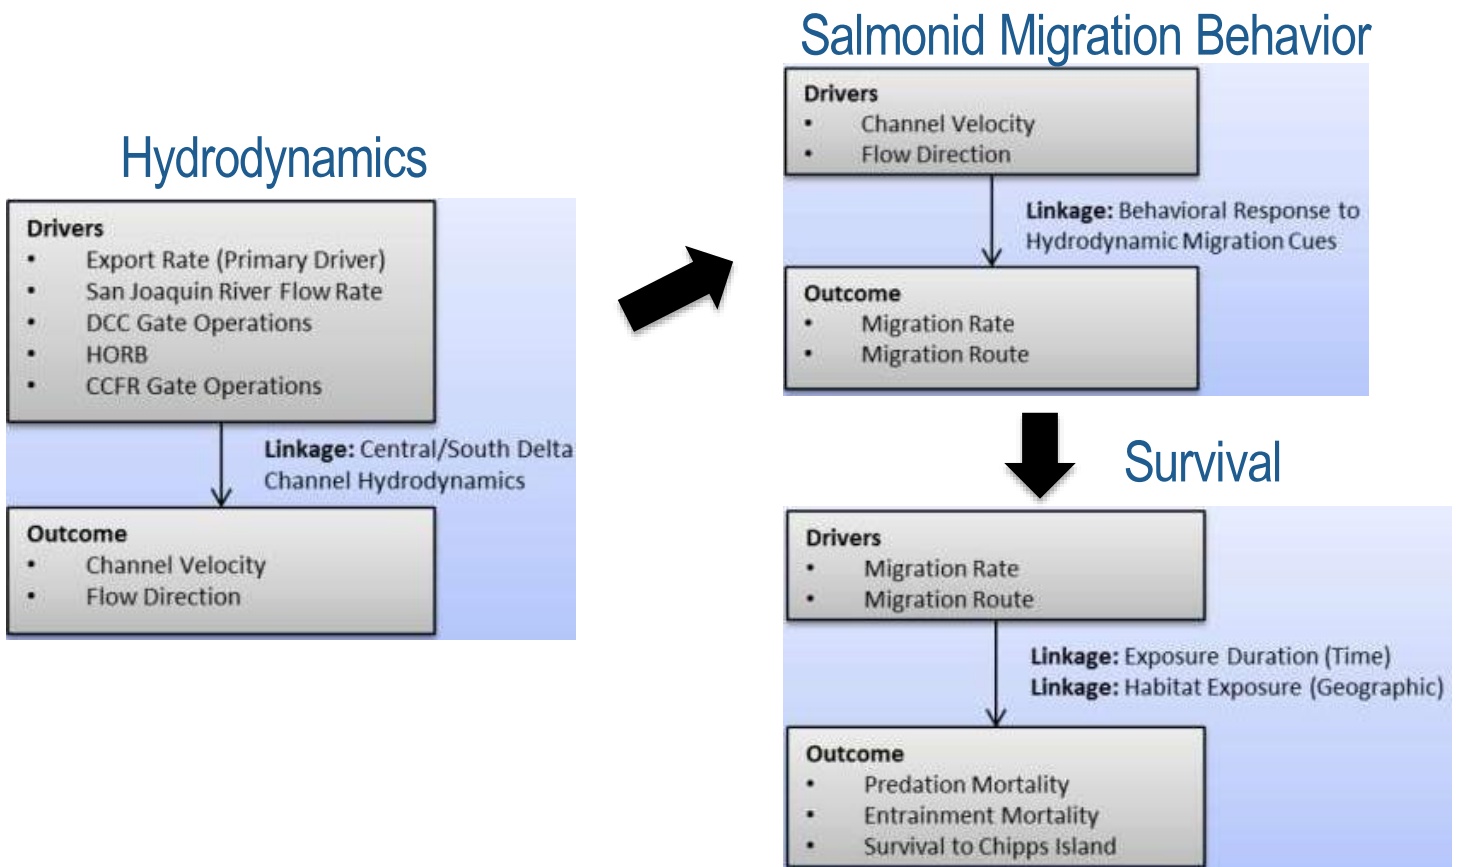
Hydrodynamics

Drivers
- Export Rate (Primary Driver)
- San Joaquin River Flow Rate
- DCC Gate Operations
- HORB
- CCFR Gate Operations

Linkage: Central/South Delta Channel Hydrodynamics

Outcome
- Channel Velocity
- Flow Direction

Salmonid Migration Behavior

Drivers
- Channel Velocity
- Flow Direction

Linkage: Behavioral Response to Hydrodynamic Migration Cues

Outcome
- Migration Rate
- Migration Route

Survival

Drivers
- Migration Rate
- Migration Route

Linkage: Exposure Duration (Time)
Linkage: Habitat Exposure (Geographic)

Outcome
- Predation Mortality
- Entrainment Mortality
- Survival to Chipps Island